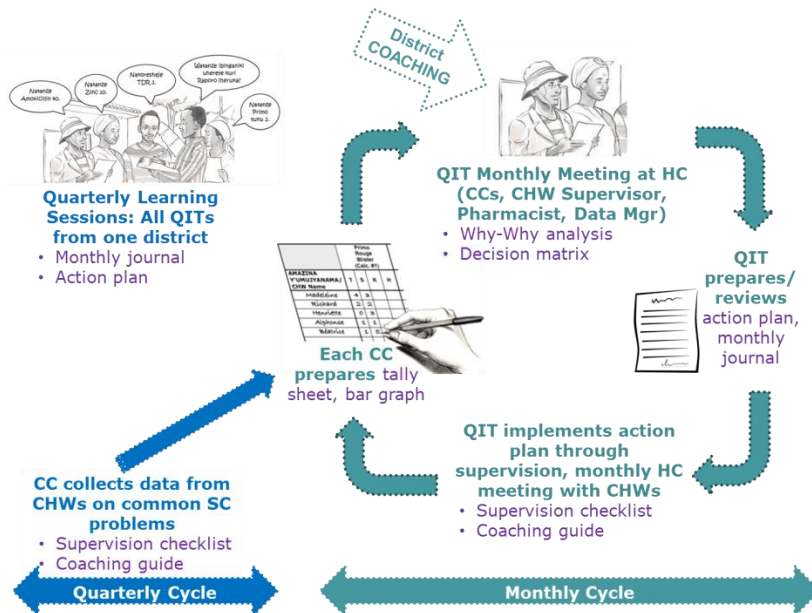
District COACHING

Nanzize Amoxicilin no.

Nanzize Zinc zo.

Nakoresheje TDR.

Wanzize ibinganiki uherere kuri Raporo iheruka?

Nanzize Primo suku 2.

Quarterly Learning Sessions: All QITs from one district
• Monthly journal
• Action plan

QIT Monthly Meeting at HC (CCs, CHW Supervisor, Pharmacist, Data Mgr)
• Why-Why analysis
• Decision matrix

QIT prepares/ reviews action plan, monthly journal

| AMAZINA Y'UMUJYANAMA/ CHW Name | Primo Rouge Blister (Cat. 01) | | | |
|---|---|---|---|---|
| | T | S | K | H |
| Madeleine | 4 | 3 | | |
| Richard | 2 | 2 | | |
| Henriette | 0 | 3 | | |
| Alphonse | 1 | 1 | | |
| Béatrice | 1 | 0 | | |

Each CC prepares tally sheet, bar graph

QIT implements action plan through supervision, monthly HC meeting with CHWs
• Supervision checklist
• Coaching guide

CC collects data from CHWs on common SC problems
• Supervision checklist
• Coaching guide

Quarterly Cycle

Monthly Cycle